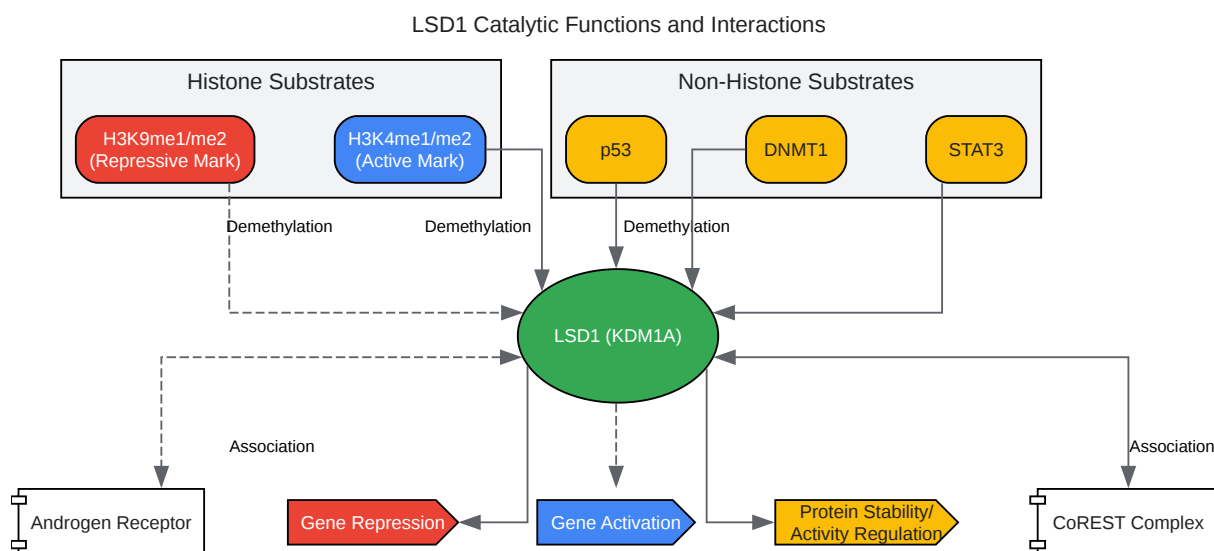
LSD1 Catalytic Functions and Interactions

Histone Substrates

H3K9me1/me2 (Repressive Mark)

H3K4me1/me2 (Active Mark)

Non-Histone Substrates

p53

DNMT1

STAT3

Demethylation

Demethylation

Demethylation

LSD1 (KDM1A)

Association

Association

Androgen Receptor

Gene Repression

Gene Activation

Protein Stability/ Activity Regulation

CoREST Complex